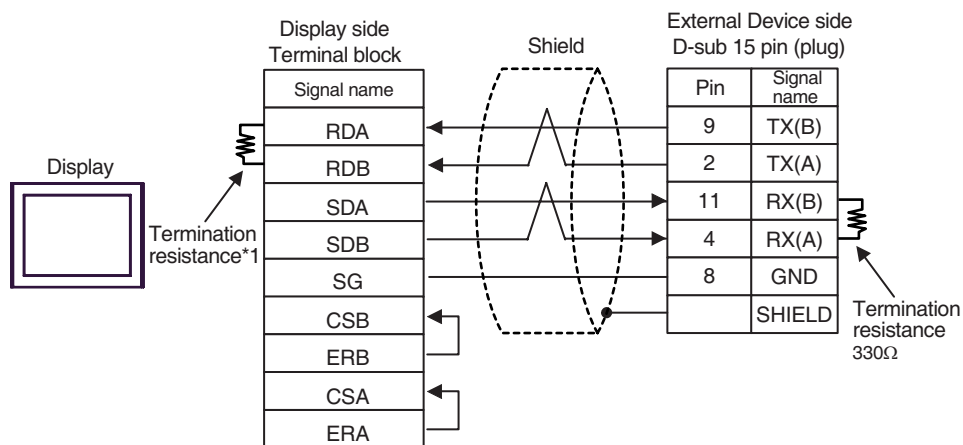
Display

Display side
Terminal block

| Signal name |
|---|
| RDA |
| RDB |
| SDA |
| SDB |
| SG |
| CSB |
| ERB |
| CSA |
| ERA |

Termination resistance*1

Shield

External Device side
D-sub 15 pin (plug)

| Pin | Signal name |
|---|---|
| 9 | TX(B) |
| 2 | TX(A) |
| 11 | RX(B) |
| 4 | RX(A) |
| 8 | GND |
| | SHIELD |

Termination resistance
330Ω